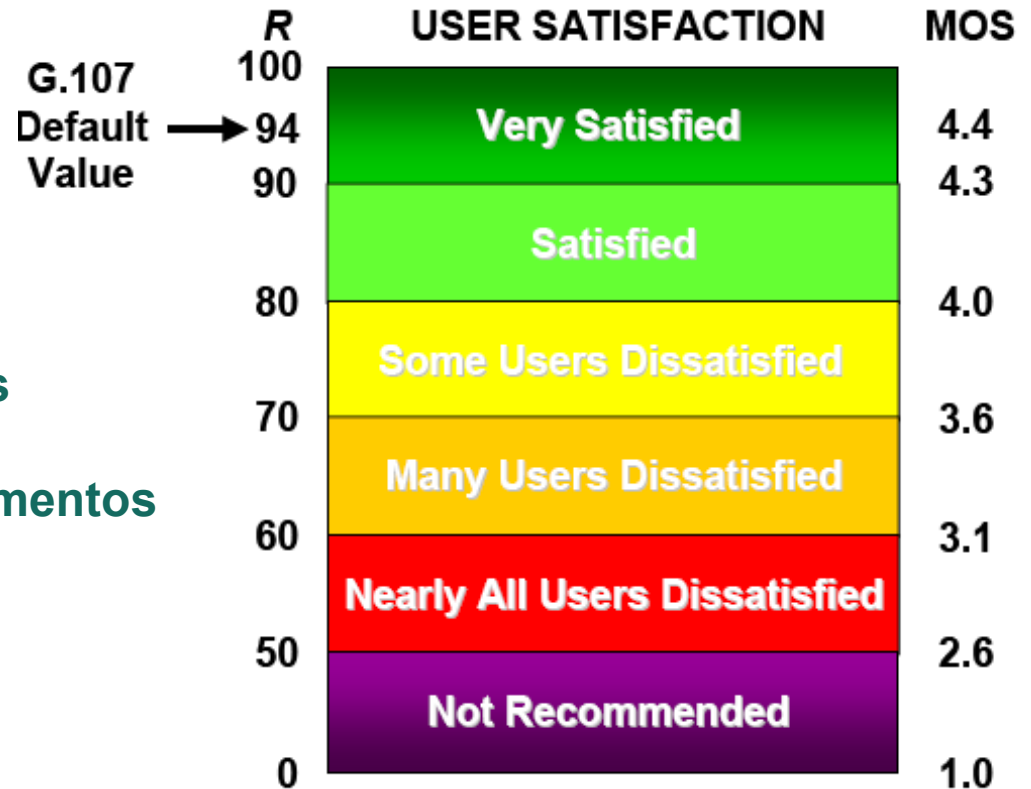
R

USER SATISFACTION

MOS

G.107 Default Value → 94

100

Very Satisfied

4.4

90

4.3

Satisfied

80

4.0

Some Users Dissatisfied

s

70

3.6

Many Users Dissatisfied

mentos

60

3.1

Nearly All Users Dissatisfied

50

2.6

Not Recommended

0

1.0